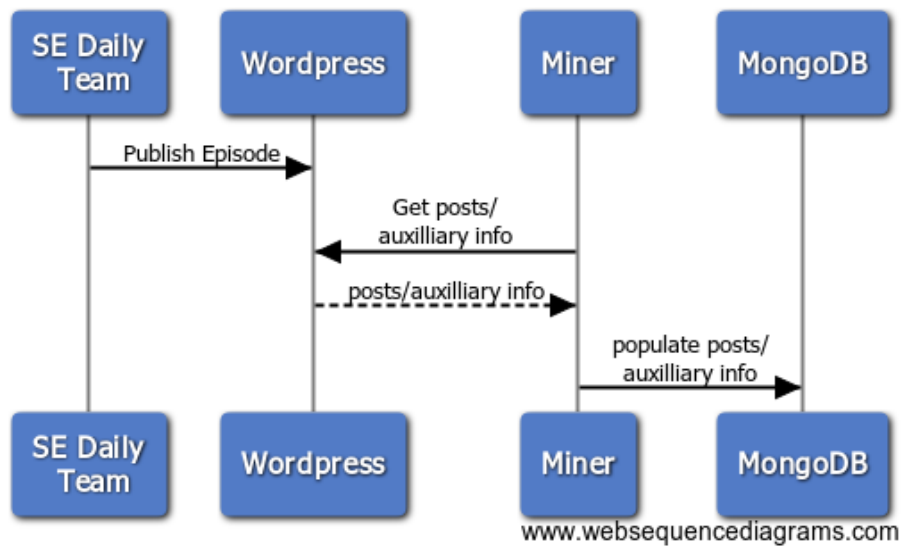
SE Daily Team

Wordpress

Miner

MongoDB

Publish Episode

Get posts/ auxilliary info

posts/auxilliary info

populate posts/ auxilliary info

SE Daily Team

Wordpress

Miner

MongoDB

www.websequencediagrams.com